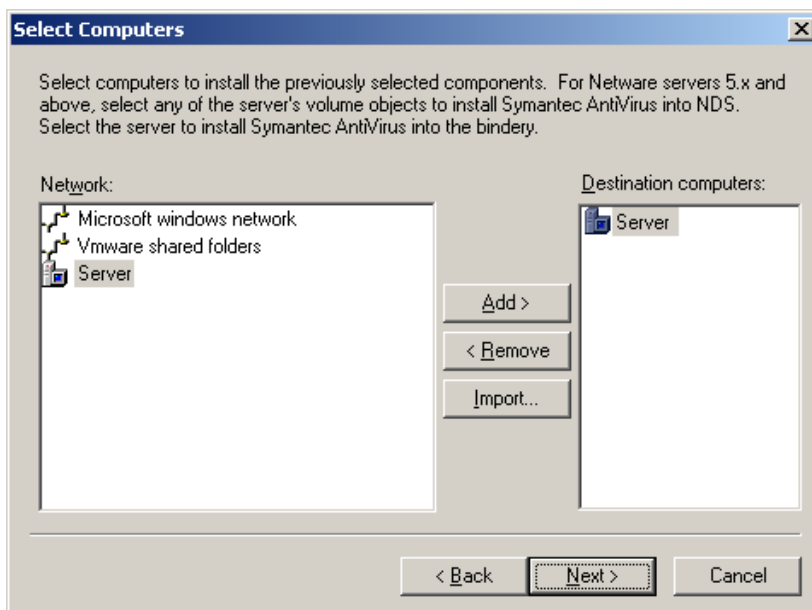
Select Computers

Select computers to install the previously selected components. For Netware servers 5.x and above, select any of the server's volume objects to install Symantec AntiVirus into NDS. Select the server to install Symantec AntiVirus into the bindery.

Network:

Microsoft windows network
Vmware shared folders
Server

Add >
< Remove
Import...

Destination computers:

Server

< Back
Next >
Cancel